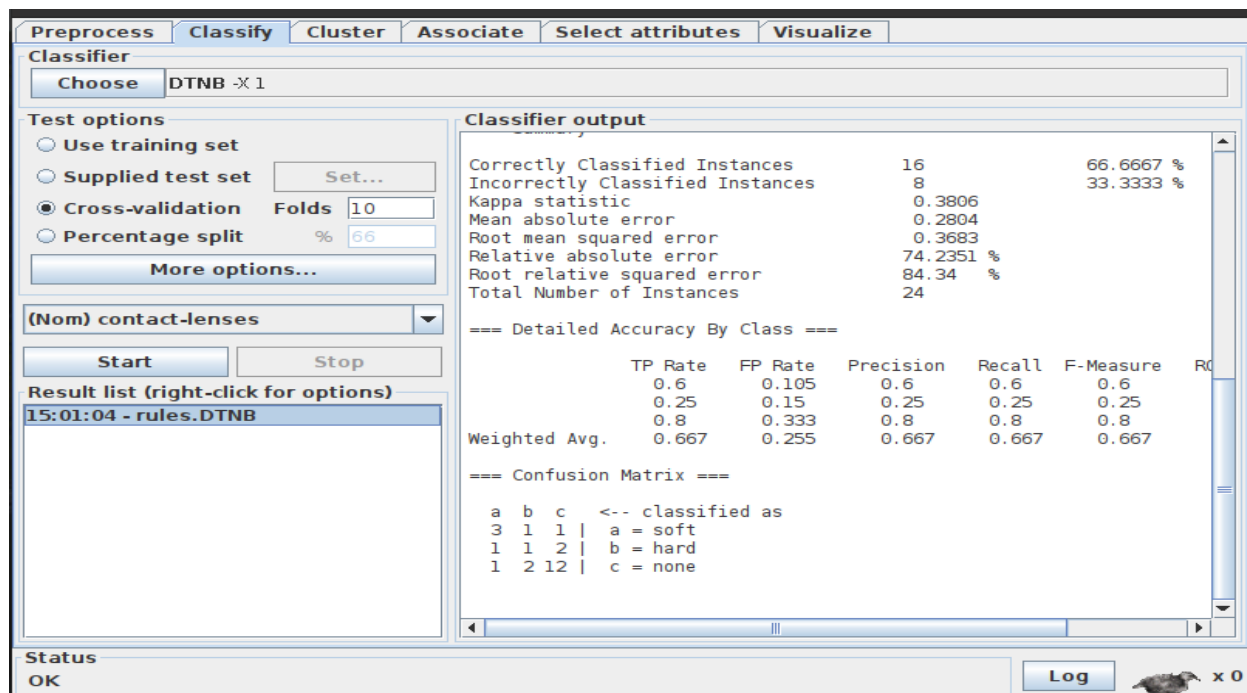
Preprocess | Classify | Cluster | Associate | Select attributes | Visualize

Classifier
Choose DTNB -X 1

Test options
Use training set
Supplied test set Set...
Cross-validation Folds 10
Percentage split % 66
More options...

(Nom) contact-lenses

Start Stop

Result list (right-click for options)
15:01:04 - rules.DTNB

Classifier output

Correctly Classified Instances 16 66.6667 %
Incorrectly Classified Instances 8 33.3333 %
Kappa statistic 0.3806
Mean absolute error 0.2804
Root mean squared error 0.3683
Relative absolute error 74.2351 %
Root relative squared error 84.34 %
Total Number of Instances 24

=== Detailed Accuracy By Class ===

| | TP Rate | FP Rate | Precision | Recall | F-Measure | R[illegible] |
|---|---|---|---|---|---|---|
| | 0.6 | 0.105 | 0.6 | 0.6 | 0.6 | |
| | 0.25 | 0.15 | 0.25 | 0.25 | 0.25 | |
| | 0.8 | 0.333 | 0.8 | 0.8 | 0.8 | |
| Weighted Avg. | 0.667 | 0.255 | 0.667 | 0.667 | 0.667 | |

=== Confusion Matrix ===

a b c <-- classified as
3 1 1 | a = soft
1 1 2 | b = hard
1 2 12 | c = none

Status
OK

Log x 0